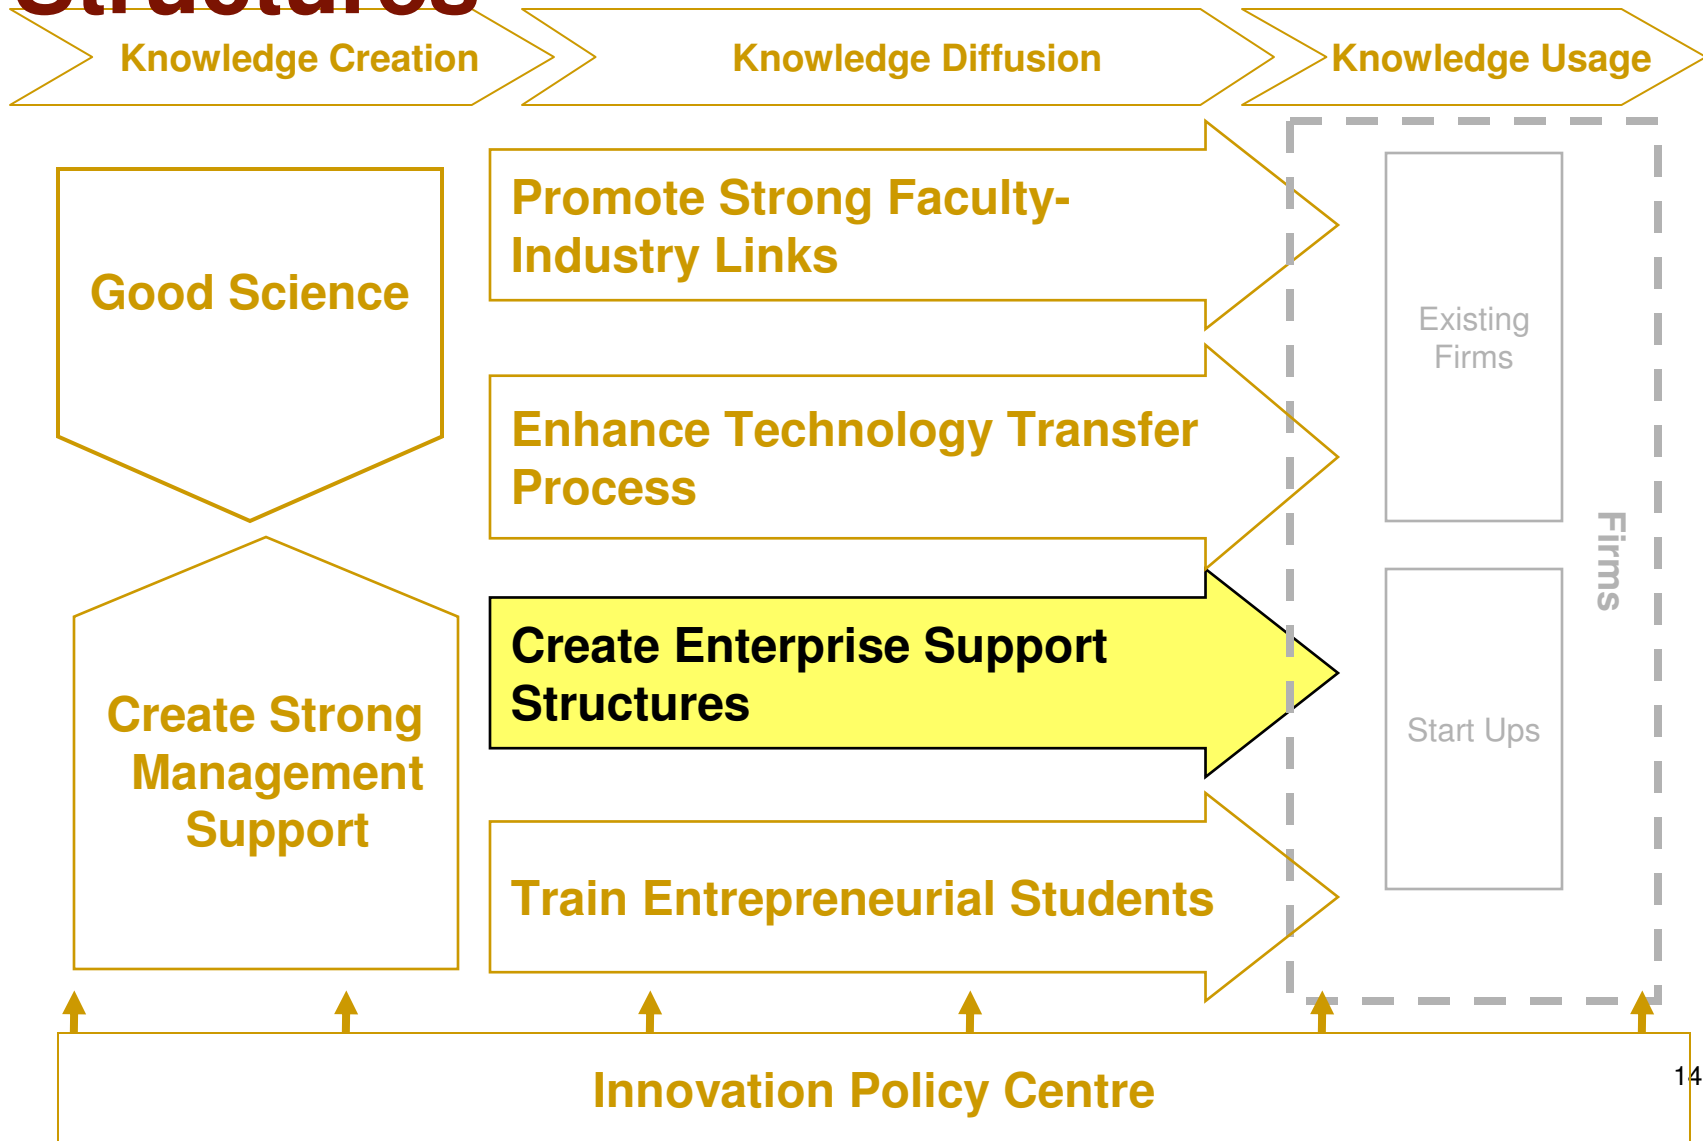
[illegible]

Knowledge Creation

Knowledge Diffusion

Knowledge Usage

Good Science

Promote Strong Faculty-Industry Links

Enhance Technology Transfer Process

Create Enterprise Support Structures

Train Entrepreneurial Students

Create Strong Management Support

Existing Firms

Start Ups

Firms

Innovation Policy Centre

14